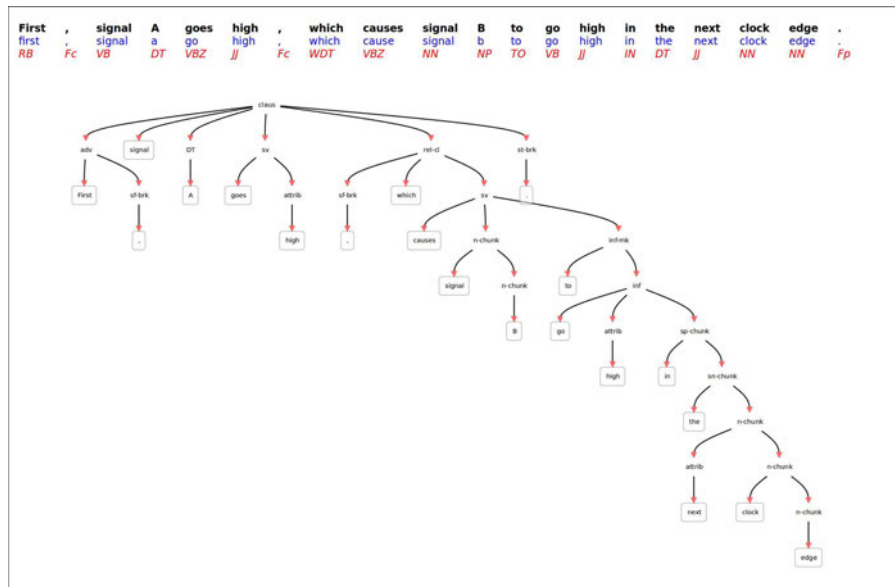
| First | , | signal | A | goes | high | , | which | causes | signal | B | to | go | high | in | the | next | clock | edge | . |
|---|---|---|---|---|---|---|---|---|---|---|---|---|---|---|---|---|---|---|---|
| first | , | signal | a | go | high | , | which | cause | signal | b | to | go | high | in | the | next | clock | edge | . |
| RB | Fc | VB | DT | VBZ | JJ | Fc | WDT | VBZ | NN | NP | TO | VB | JJ | IN | DT | JJ | NN | NN | Fp |

claus
adv
signal
DT
sv
rel-cl
st-brk
First
sf-brk
A
goes
attrib
sf-brk
which
sv
.
,
high
,
causes
n-chunk
inf-mk
signal
n-chunk
to
inf
B
go
attrib
sp-chunk
high
in
sn-chunk
the
n-chunk
attrib
n-chunk
next
clock
n-chunk
edge